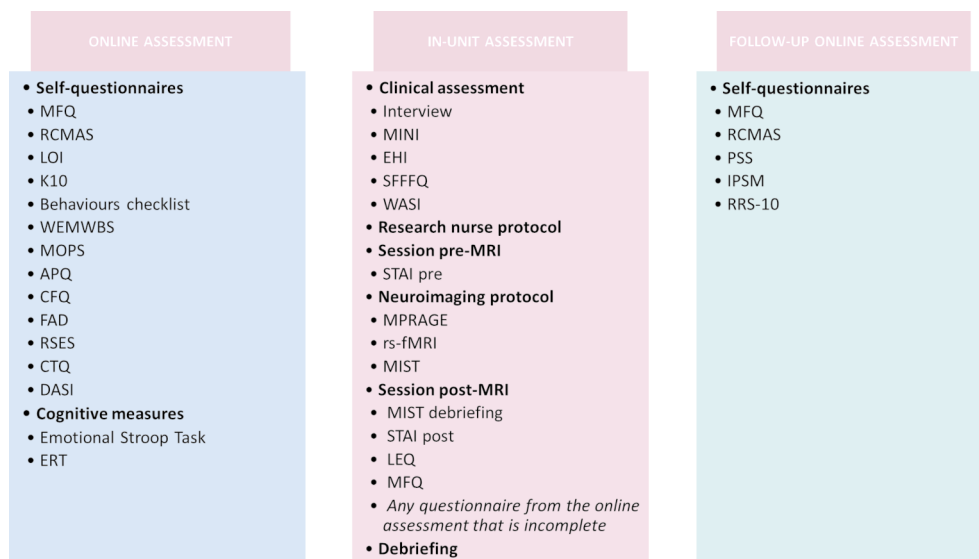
ONLINE ASSESSMENT

• Self-questionnaires
• MFQ
• RCMAS
• LOI
• K10
• Behaviours checklist
• WEMWBS
• MOPS
• APQ
• CFQ
• FAD
• RSES
• CTQ
• DASI
• Cognitive measures
• Emotional Stroop Task
• ERT

IN-UNIT ASSESSMENT

• Clinical assessment
• Interview
• MINI
• EHI
• SFFFQ
• WASI
• Research nurse protocol
• Session pre-MRI
• STAI pre
• Neuroimaging protocol
• MPRAGE
• rs-fMRI
• MIST
• Session post-MRI
• MIST debriefing
• STAI post
• LEQ
• MFQ
• *Any questionnaire from the online assessment that is incomplete*
• Debriefing

FOLLOW-UP ONLINE ASSESSMENT

• Self-questionnaires
• MFQ
• RCMAS
• PSS
• IPSM
• RRS-10